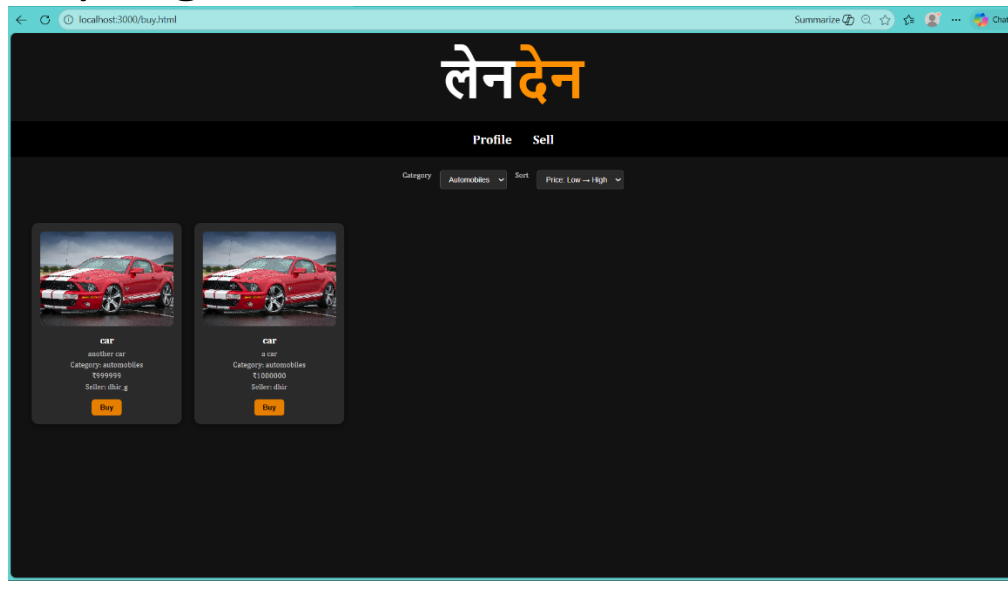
localhost:3000/buy.html

Summarize

Chat

लेनदेन

Profile Sell

Category Automobiles Sort Price: Low → High

car
another car
Category: automobiles
₹999999
Seller: dhir_g
Buy

car
a car
Category: automobiles
₹1000000
Seller: dhir
Buy